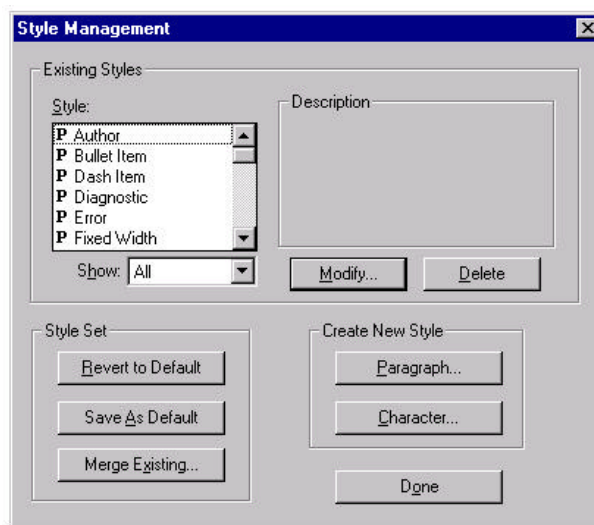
Style Management

Existing Styles

Style:

P Author
P Bullet Item
P Dash Item
P Diagnostic
P Error
P Fixed Width

Show: All

Description

Modify...

Delete

Style Set

Revert to Default

Save As Default

Merge Existing...

Create New Style

Paragraph...

Character...

Done